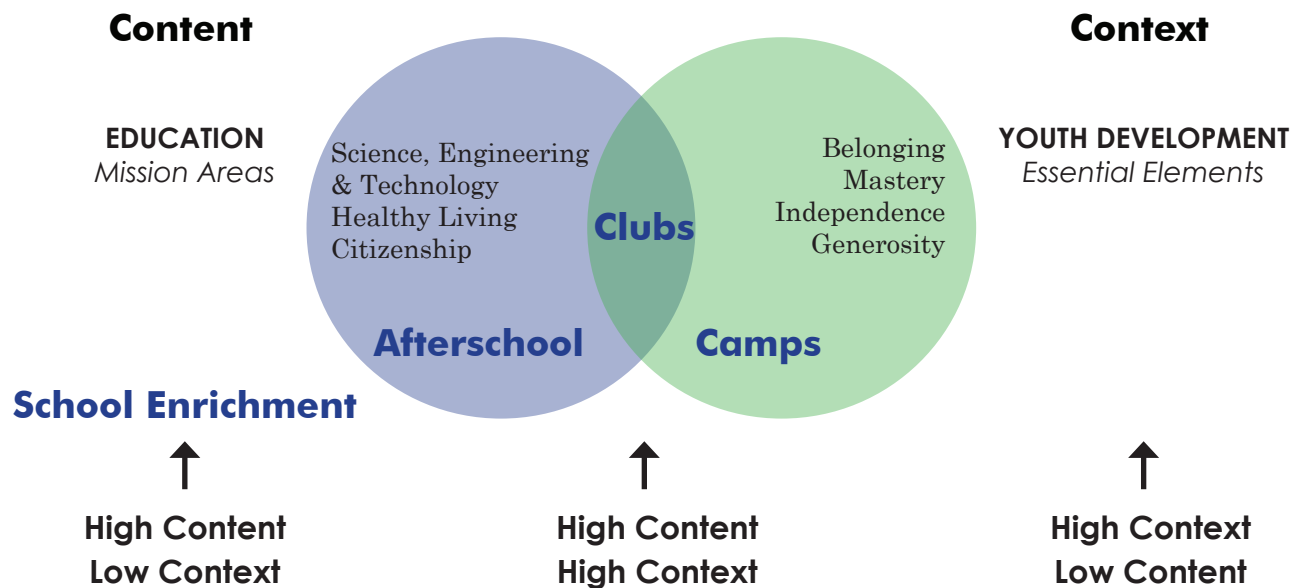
Content

Context

EDUCATION
Mission Areas

Science, Engineering & Technology
Healthy Living
Citizenship

Clubs

Belonging
Mastery
Independence
Generosity

YOUTH DEVELOPMENT
Essential Elements

Afterschool

Camps

School Enrichment

High Content
Low Context

High Content
High Context

High Context
Low Content